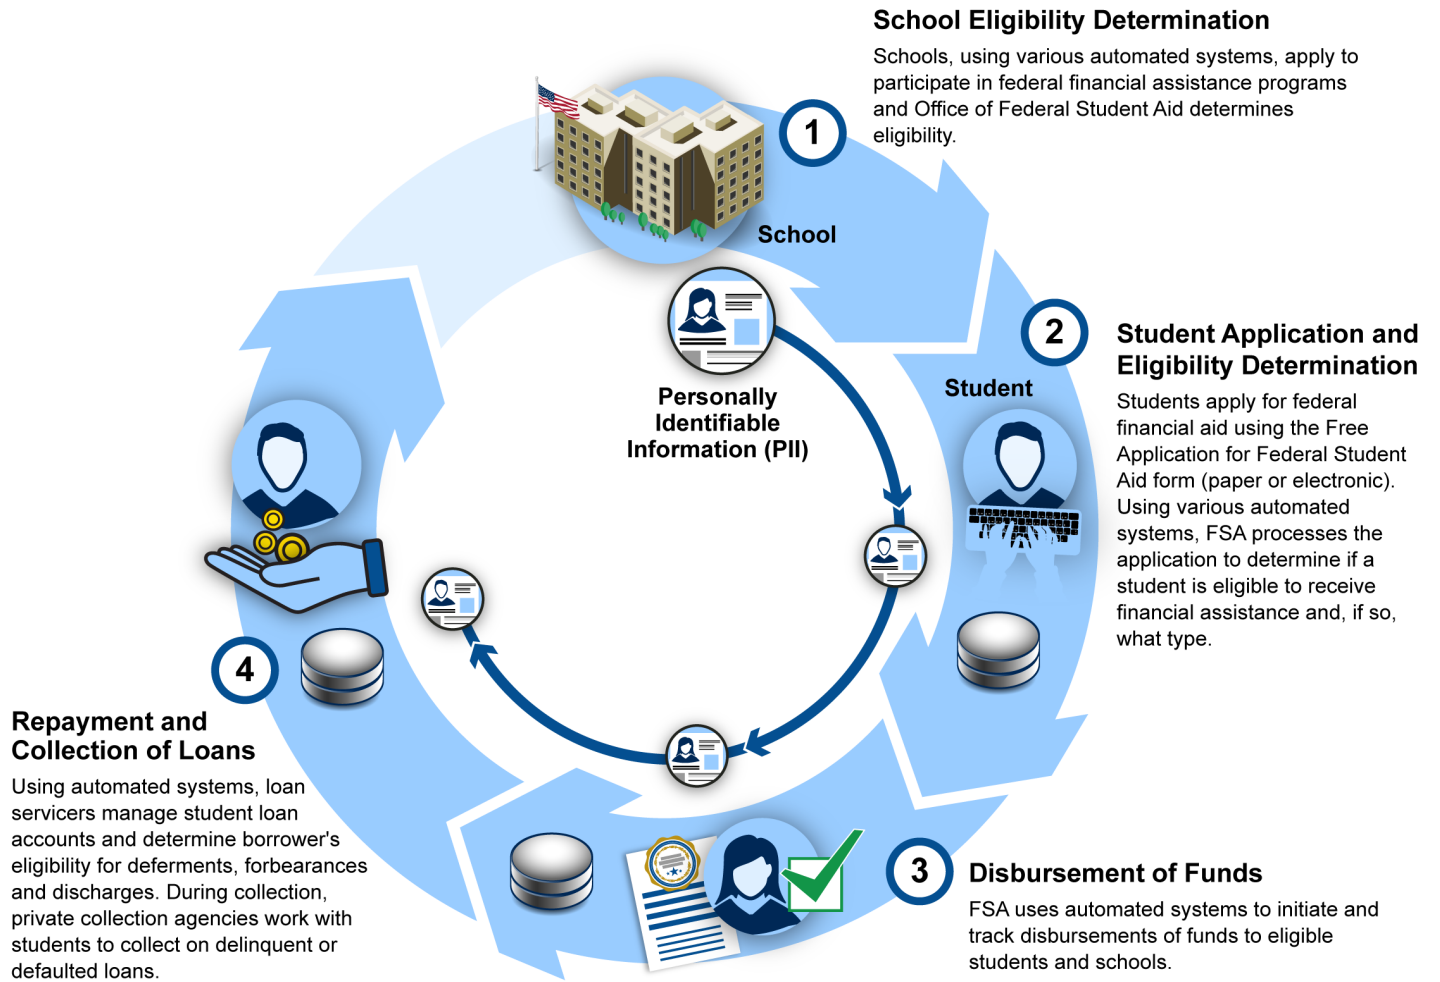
School Eligibility Determination

Schools, using various automated systems, apply to participate in federal financial assistance programs and Office of Federal Student Aid determines eligibility.

1

School

Personally Identifiable Information (PII)

2

Student Application and Eligibility Determination

Student

Students apply for federal financial aid using the Free Application for Federal Student Aid form (paper or electronic). Using various automated systems, FSA processes the application to determine if a student is eligible to receive financial assistance and, if so, what type.

4

Repayment and Collection of Loans

Using automated systems, loan servicers manage student loan accounts and determine borrower's eligibility for deferments, forbearances and discharges. During collection, private collection agencies work with students to collect on delinquent or defaulted loans.

3

Disbursement of Funds

FSA uses automated systems to initiate and track disbursements of funds to eligible students and schools.